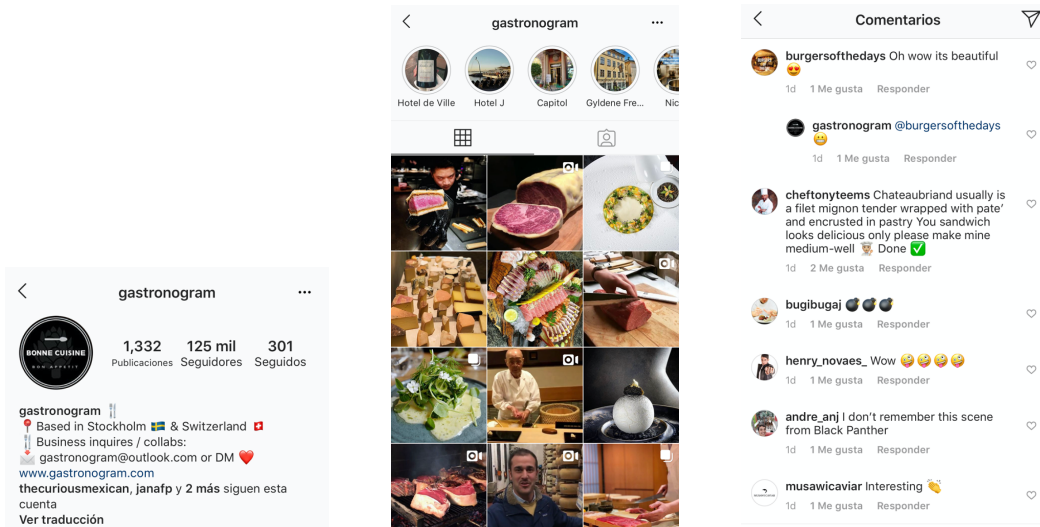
gastronogram

BONNE CUISINE
BON APPETIT

1,332 Publicaciones
125 mil Seguidores
301 Seguidos

gastronogram 🍴
📍 Based in Stockholm 🇸🇪 & Switzerland 🇨🇭
🍴 Business inquires / collabs:
✉️ gastronogram@outlook.com or DM ❤️
www.gastronogram.com
thecuriousmexican, janafp y 2 más siguen esta cuenta
Ver traducción

gastronogram

Hotel de Ville
Hotel J
Capitol
Gyldene Fre...
Nic

Comentarios

burgersofthedays Oh wow its beautiful 😍
1d 1 Me gusta Responder

gastronogram @burgersofthedays 😁
1d 1 Me gusta Responder

cheftonyteems Chateaubriand usually is a filet mignon tender wrapped with pate' and encrusted in pastry You sandwich looks delicious only please make mine medium-well 👨‍🍳 Done ✅
1d 2 Me gusta Responder

bugibugaj 💣💣💣
1d 1 Me gusta Responder

henry_novaes_ Wow 🤪🤪🤪🤪
1d 1 Me gusta Responder

andre_anj I don't remember this scene from Black Panther
1d 1 Me gusta Responder

musawicaviar Interesting 👏
1d 1 Me gusta Responder